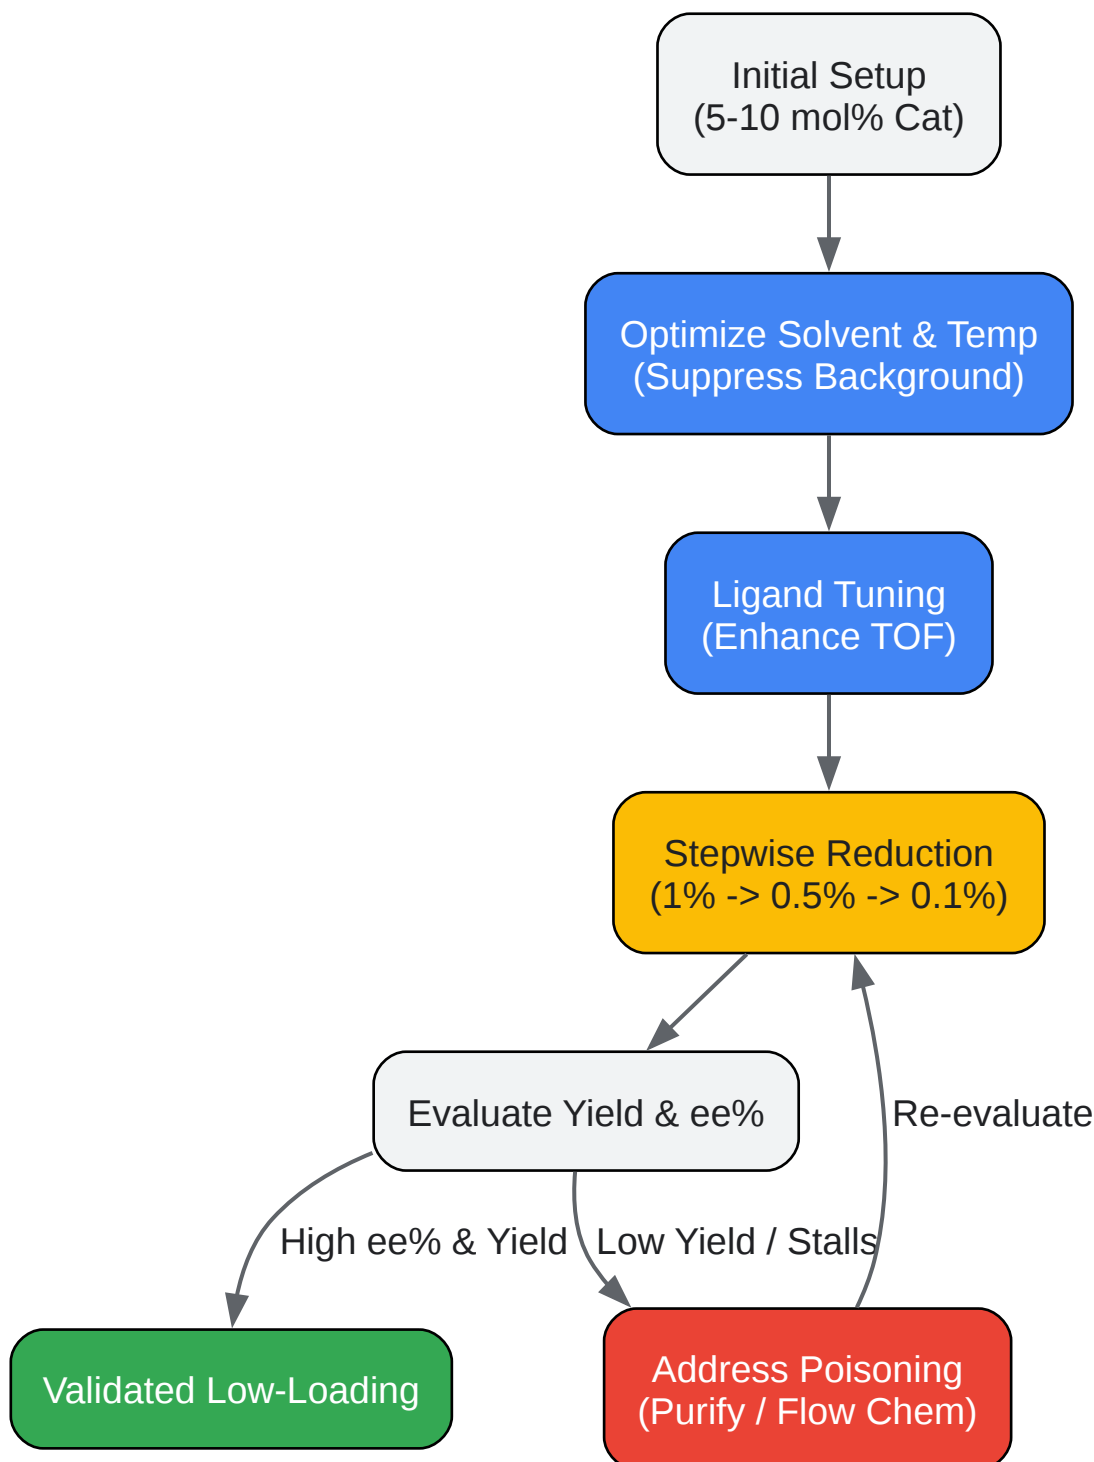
Initial Setup
(5-10 mol% Cat)

Optimize Solvent & Temp
(Suppress Background)

Ligand Tuning
(Enhance TOF)

Stepwise Reduction
(1% -> 0.5% -> 0.1%)

Evaluate Yield & ee%

Re-evaluate

High ee% & Yield

Low Yield / Stalls

Validated Low-Loading

Address Poisoning
(Purify / Flow Chem)